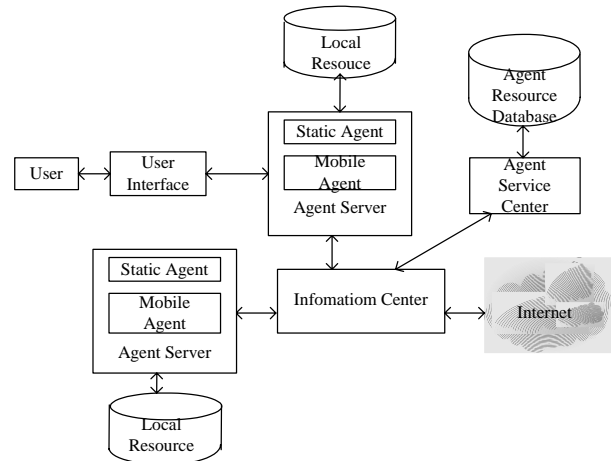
Local Resouce

Agent Resource Database

Static Agent

Mobile Agent

Agent Server

User

User Interface

Agent Service Center

Static Agent

Mobile Agent

Agent Server

Infomatiom Center

Internet

Local Resource